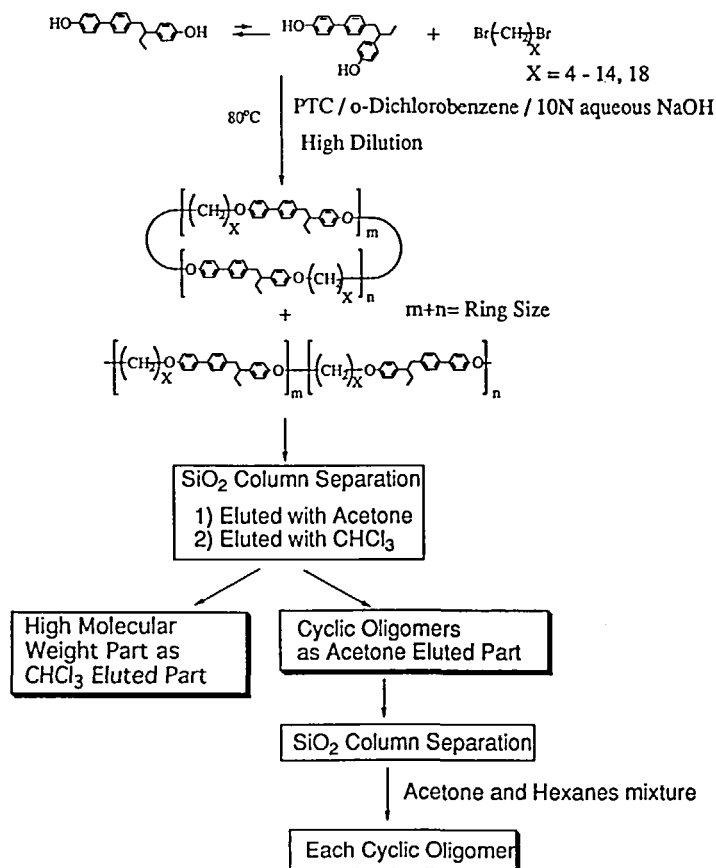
HO OH HO HO + Br$(CH_2)_X$Br

X = 4 - 14, 18

80°C PTC / o-Dichlorobenzene / 10N aqueous NaOH

High Dilution

$[(CH_2)_X O \quad O]_m$

$[O \quad O(CH_2)_X]_n$

+

m+n= Ring Size

$[(CH_2)_X O \quad O]_m [(CH_2)_X O \quad O]_n$

$SiO_2$ Column Separation

1) Eluted with Acetone

2) Eluted with $CHCl_3$

High Molecular Weight Part as $CHCl_3$ Eluted Part

Cyclic Oligomers as Acetone Eluted Part

$SiO_2$ Column Separation

Acetone and Hexanes mixture

Each Cyclic Oligomer